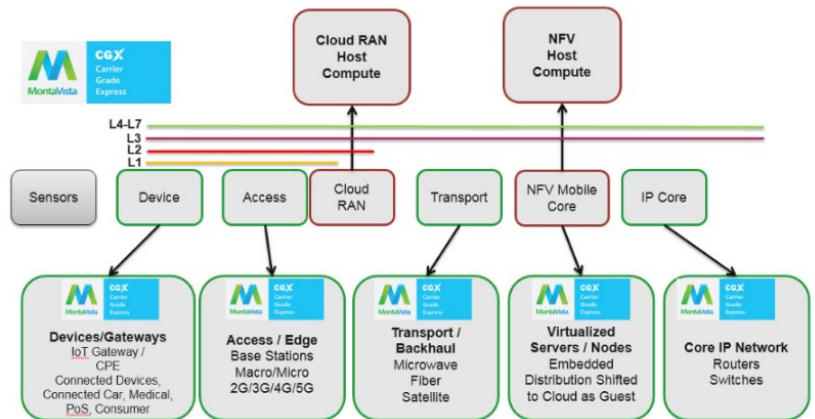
MontaVista CGX Carrier Grade Express

Cloud RAN Host Compute

NFV Host Compute

L4-L7
L3
L2
L1

Sensors

Device

Access

Cloud RAN

Transport

NFV Mobile Core

IP Core

MontaVista CGX Carrier Grade Express
Devices/Gateways
IoT Gateway / CPE
Connected Devices, Connected Car, Medical, PoS, Consumer

MontaVista CGX Carrier Grade Express
Access / Edge
Base Stations
Macro/Micro
2G/3G/4G/5G

MontaVista CGX Carrier Grade Express
Transport / Backhaul
Microwave
Fiber
Satellite

MontaVista CGX Carrier Grade Express
Virtualized Servers / Nodes
Embedded Distribution Shifted to Cloud as Guest

MontaVista CGX Carrier Grade Express
Core IP Network
Routers
Switches